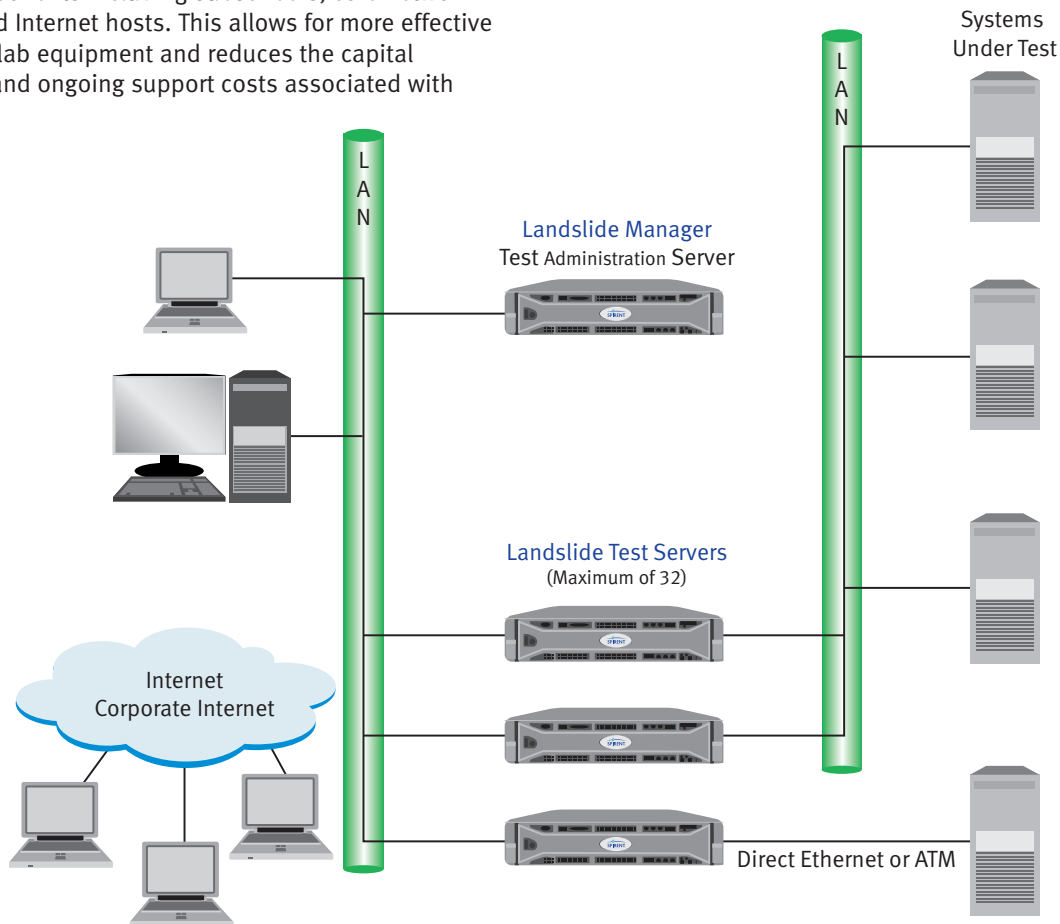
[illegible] Internet hosts. This allows for more effective lab equipment and reduces the capital and ongoing support costs associated with

Systems Under Test

L A N

L A N

Landslide Manager
Test Administration Server

Landslide Test Servers
(Maximum of 32)

Internet
Corporate Internet

Direct Ethernet or ATM